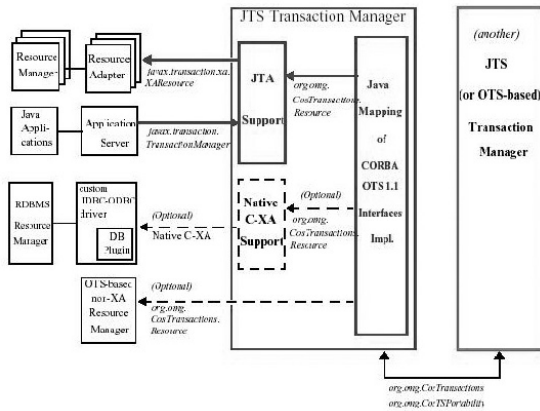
JTS Transaction Manager

Resource Manager

Resource Adapter

javax.transaction.xa.XAResource

JTA Support

org.omg.CosTransactions.Resource

Java Mapping of CORBA OTS 1.1 Interfaces Impl.

(another) JTS (or OTS-based) Transaction Manager

Java Applications

Application Server

javax.transaction.TransactionManager

RDBMS Resource Manager

custom JDBC-ODBC driver

DB Plugin

(Optional)

Native C-XA

Native C-XA Support

(Optional)

org.omg.CosTransactions.Resource

OTS-based non-XA Resource Manager

(Optional)

org.omg.CosTransactions.Resource

org.omg.CosTransactions

org.omg.CosTSPortability